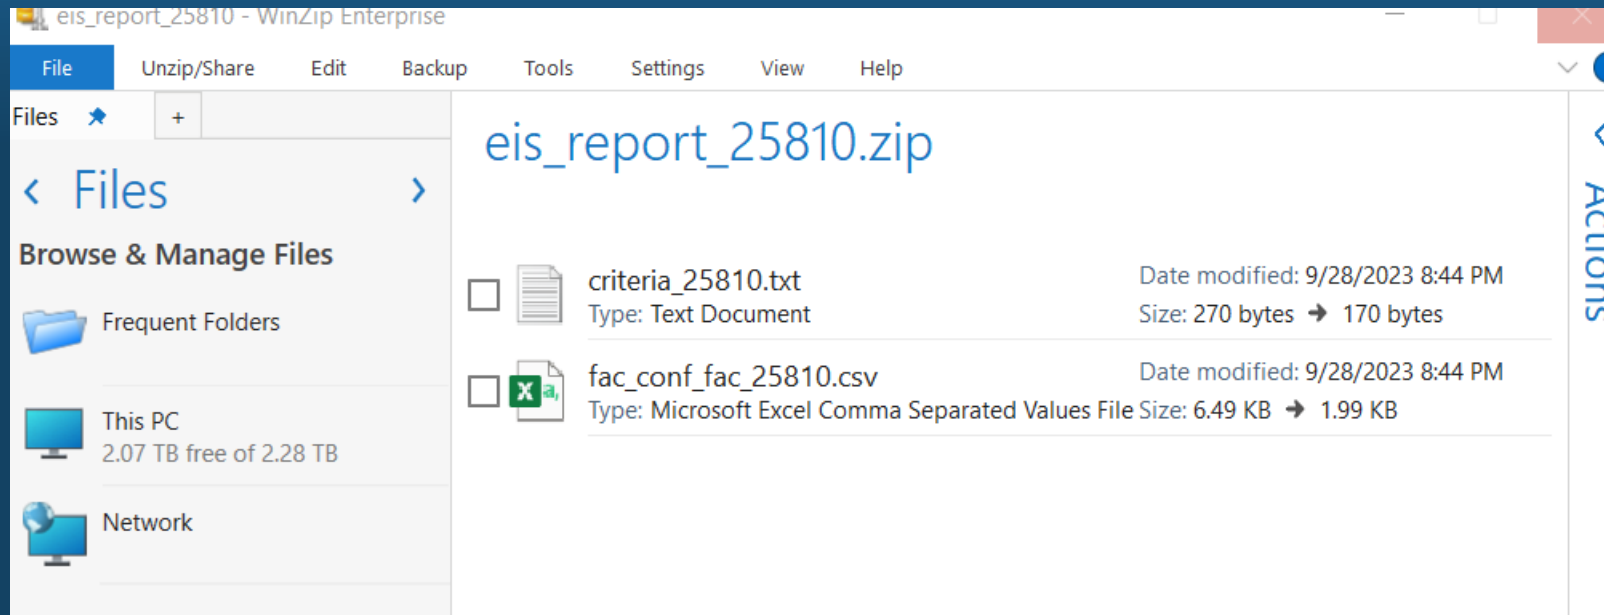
eis_report_25810 - WinZip Enterprise

File Unzip/Share Edit Backup Tools Settings View Help

Files +

Files

Browse & Manage Files

Frequent Folders

This PC
2.07 TB free of 2.28 TB

Network

eis_report_25810.zip

criteria_25810.txt
Type: Text Document
Date modified: 9/28/2023 8:44 PM
Size: 270 bytes → 170 bytes

fac_conf_fac_25810.csv
Type: Microsoft Excel Comma Separated Values File
Date modified: 9/28/2023 8:44 PM
Size: 6.49 KB → 1.99 KB

Actions